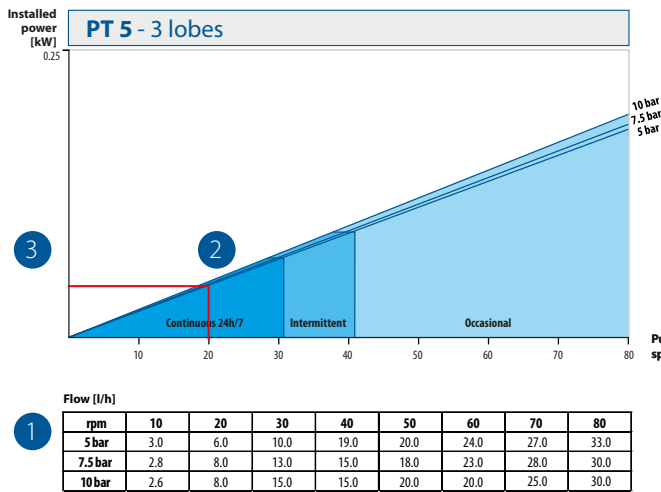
Installed power [kW]

PT 5 - 3 lobes

0.25

10 bar
7.5 bar
5 bar

3

2

Continuous 24h/7

Intermittent

Occasional

10 20 30 40 50 60 70 80

Pu
sp

Flow [l/h]

1

| rpm | 10 | 20 | 30 | 40 | 50 | 60 | 70 | 80 |
|---|---|---|---|---|---|---|---|---|
| 5 bar | 3.0 | 6.0 | 10.0 | 19.0 | 20.0 | 24.0 | 27.0 | 33.0 |
| 7.5 bar | 2.8 | 8.0 | 13.0 | 15.0 | 18.0 | 23.0 | 28.0 | 30.0 |
| 10 bar | 2.6 | 8.0 | 15.0 | 15.0 | 20.0 | 20.0 | 25.0 | 30.0 |